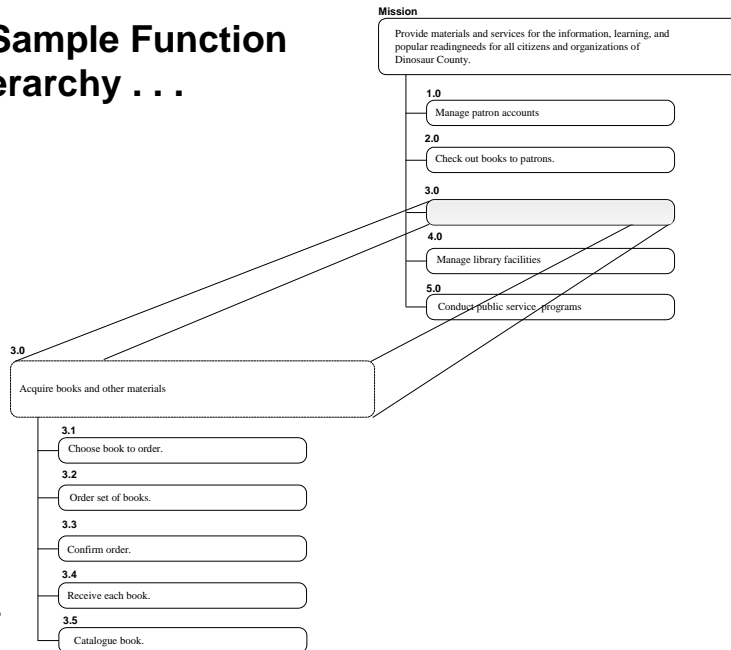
Sample Function erarchy . . .

Mission

Provide materials and services for the information, learning, and popular readingneeds for all citizens and organizations of Dinosaur County.

1.0
Manage patron accounts

2.0
Check out books to patrons.

3.0

4.0
Manage library facilities

5.0
Conduct public service programs

3.0
Acquire books and other materials

3.1
Choose book to order.

3.2
Order set of books.

3.3
Confirm order.

3.4
Receive each book.

3.5
Catalogue book.